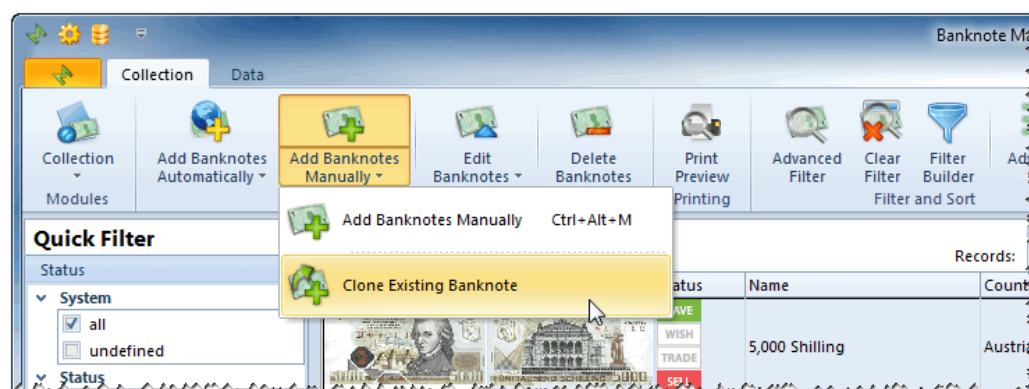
Banknote Ma

Collection

Data

Collection

Modules

Add Banknotes Automatically

Add Banknotes Manually

Edit Banknotes

Delete Banknotes

Print Preview

Printing

Advanced Filter

Clear Filter

Filter Builder

Filter and Sort

Ad

Add Banknotes Manually Ctrl+Alt+M

Clone Existing Banknote

Quick Filter

Status

System

all

undefined

Status

Records:

tatus

Name

Count

AVE

WISH

TRADE

SELL

5,000 Shilling

Austria